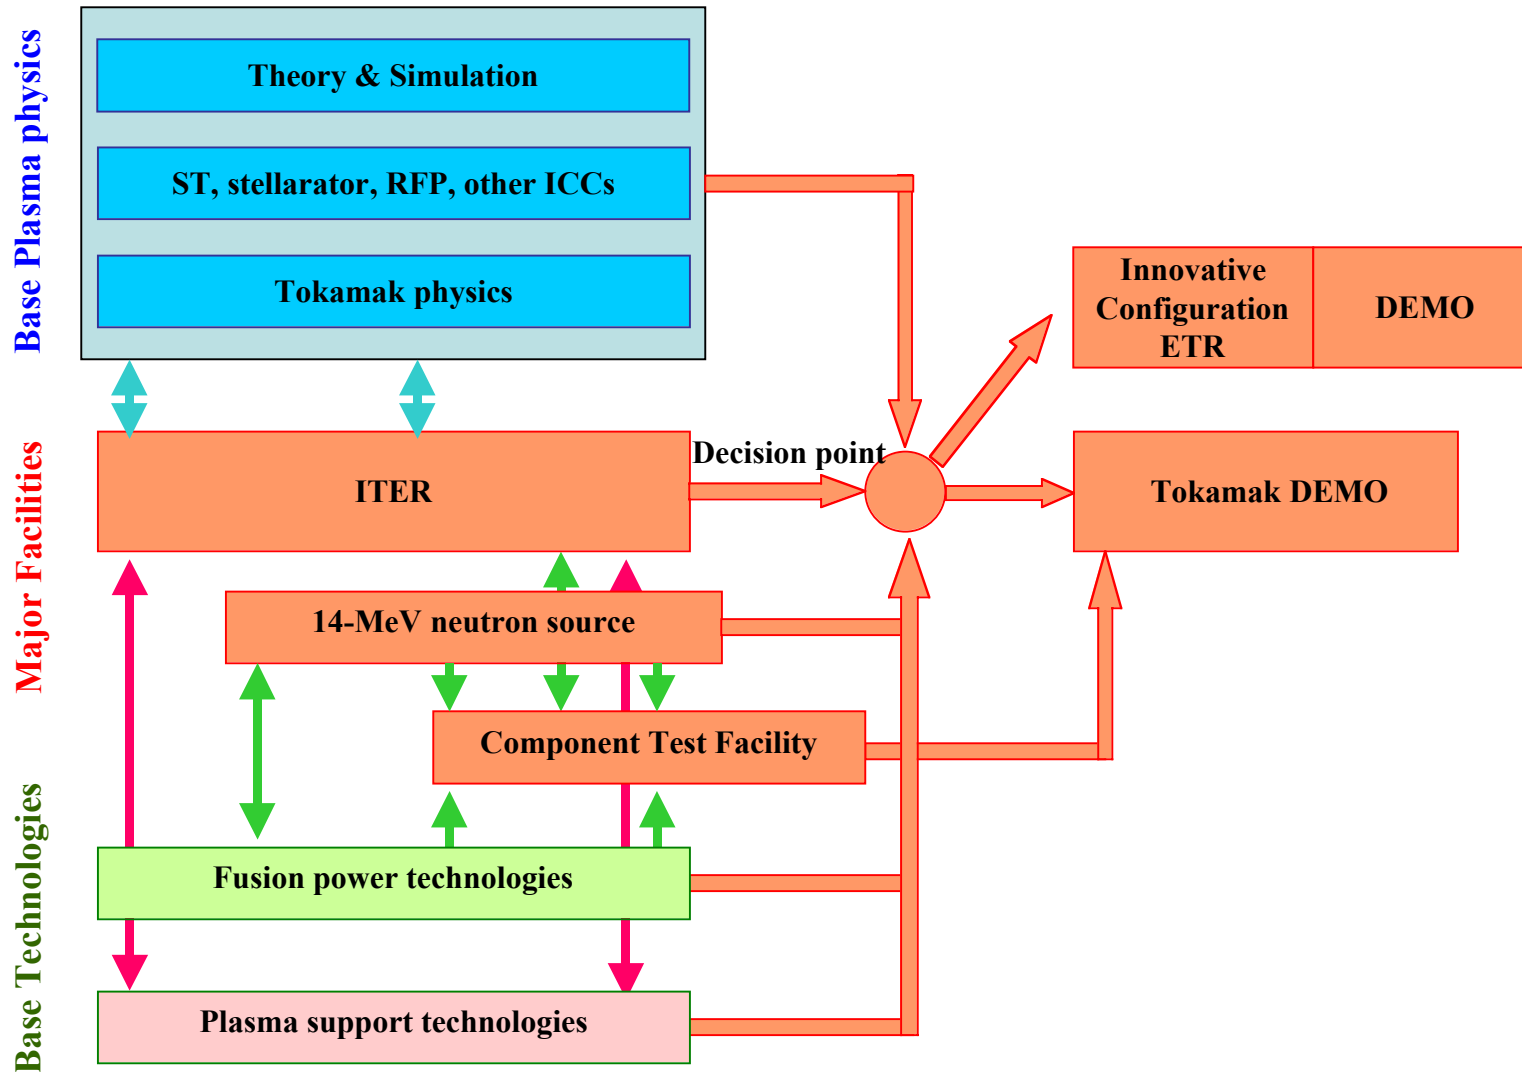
Base Plasma physics

Theory & Simulation

ST, stellarator, RFP, other ICCs

Tokamak physics

Innovative Configuration ETR

DEMO

Major Facilities

ITER

Decision point

Tokamak DEMO

14-MeV neutron source

Component Test Facility

Base Technologies

Fusion power technologies

Plasma support technologies